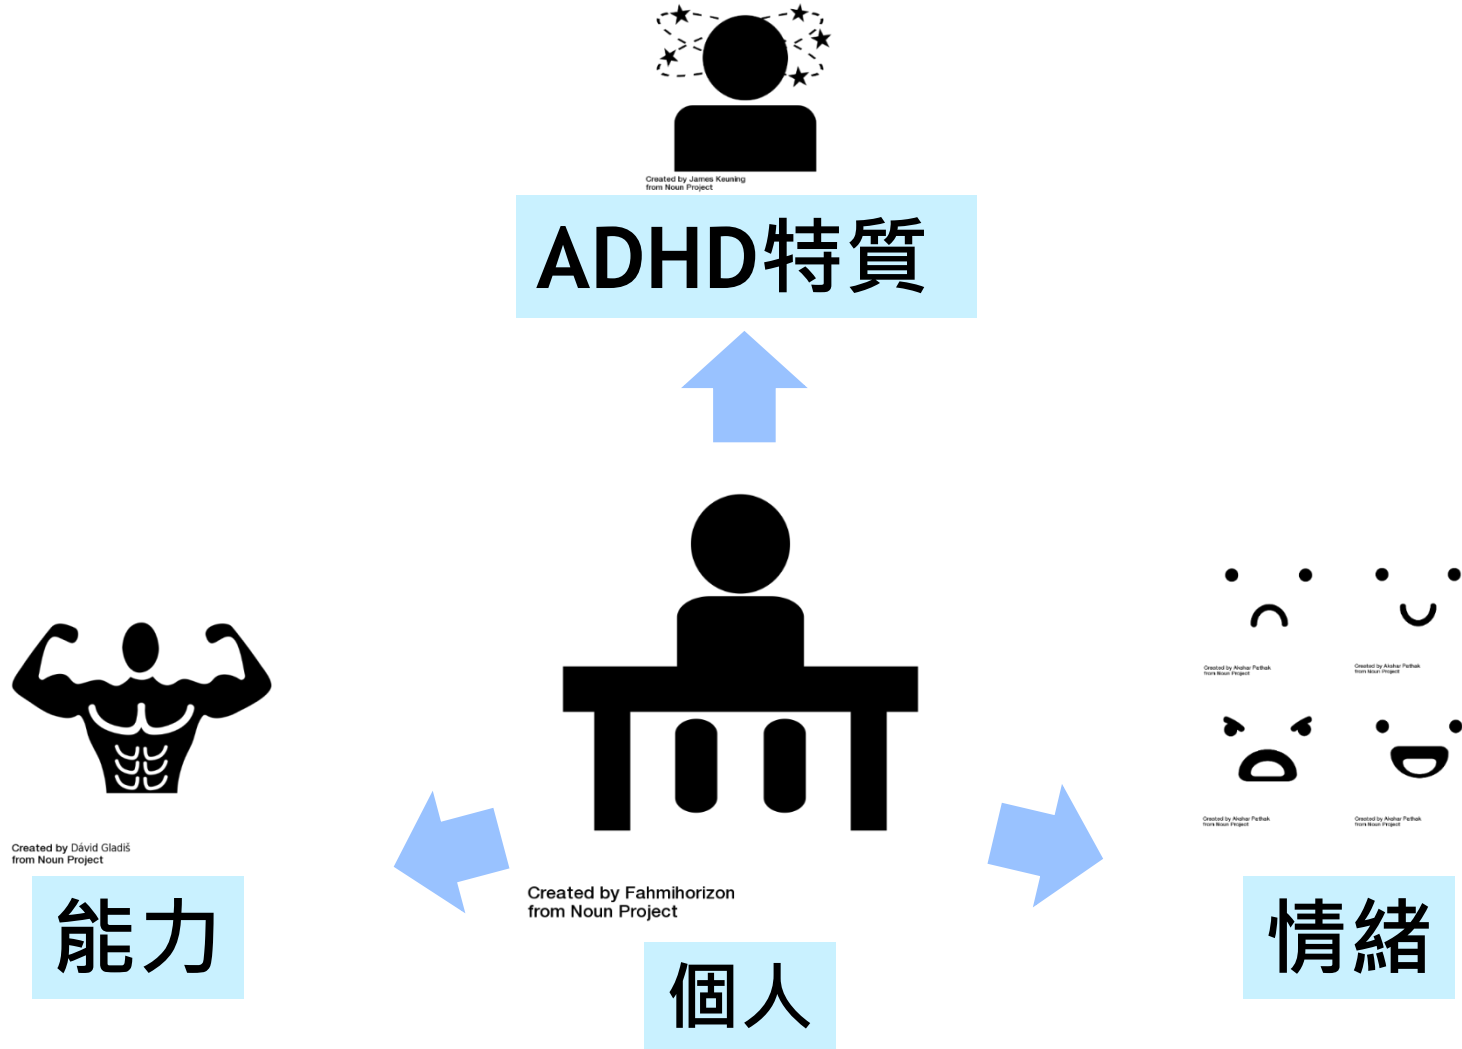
Created by James Keuning
from Noun Project

ADHD特質

Created by Dávid Gladiš
from Noun Project

能力

Created by Fahmihorizon
from Noun Project

個人

Created by Akshar Pathak
from Noun Project

Created by Akshar Pathak
from Noun Project

Created by Akshar Pathak
from Noun Project

Created by Akshar Pathak
from Noun Project

情緒